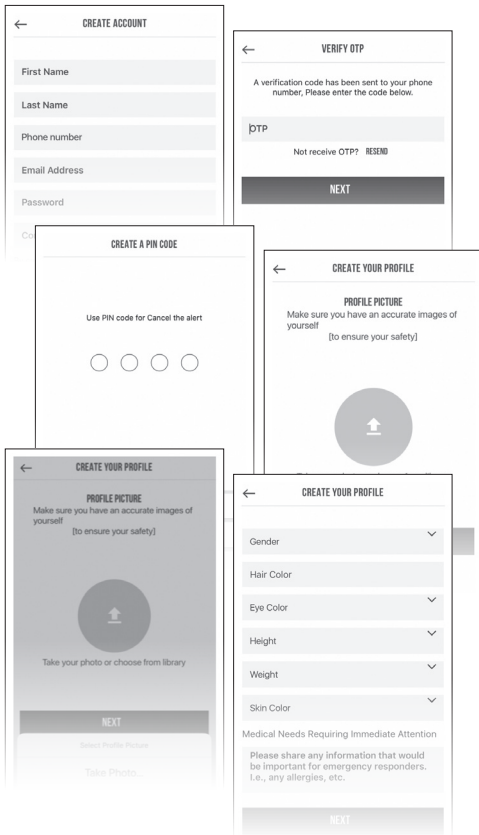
CREATE ACCOUNT

First Name

Last Name

Phone number

Email Address

Password

Co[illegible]

VERIFY OTP

A verification code has been sent to your phone number, Please enter the code below.

OTP

Not receive OTP? RESEND

NEXT

CREATE A PIN CODE

Use PIN code for Cancel the alert

CREATE YOUR PROFILE

PROFILE PICTURE

Make sure you have an accurate images of yourself

[to ensure your safety]

CREATE YOUR PROFILE

PROFILE PICTURE

Make sure you have an accurate images of yourself

[to ensure your safety]

Take your photo or choose from library

NEXT

Select Profile Picture

Take Photo...

CREATE YOUR PROFILE

Gender

Hair Color

Eye Color

Height

Weight

Skin Color

Medical Needs Requiring Immediate Attention

Please share any information that would be important for emergency responders. I.e., any allergies, etc.

NEXT